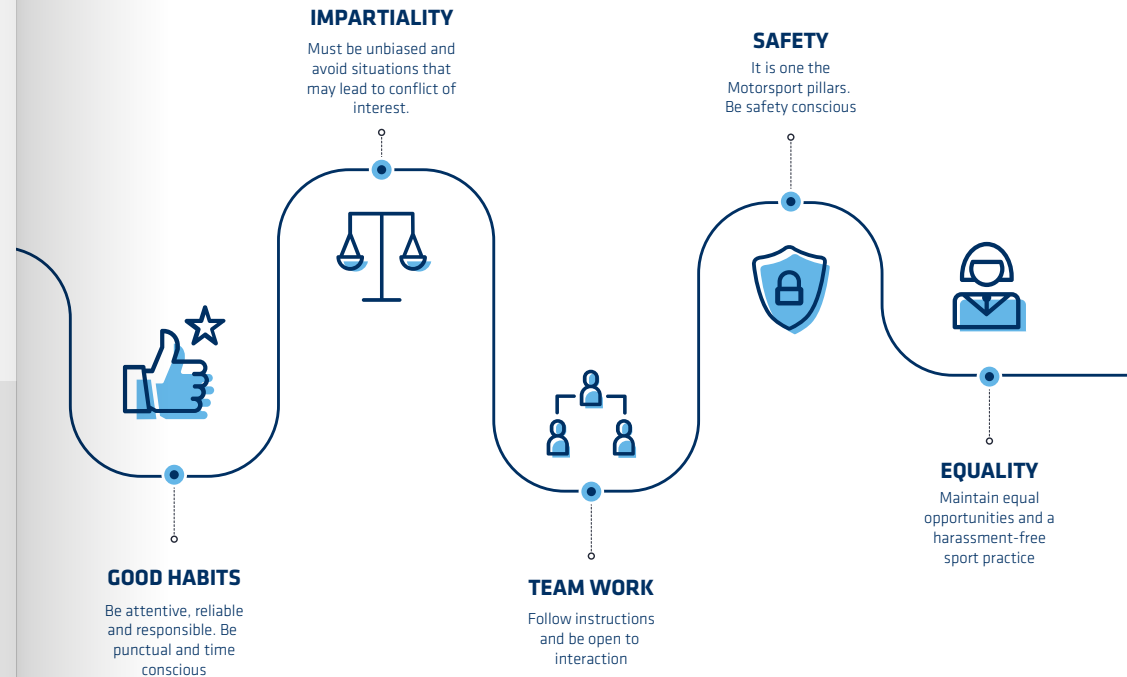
IMPARTIALITY
Must be unbiased and avoid situations that may lead to conflict of interest.

SAFETY
It is one the Motorsport pillars. Be safety conscious

GOOD HABITS
Be attentive, reliable and responsible. Be punctual and time conscious

TEAM WORK
Follow instructions and be open to interaction

EQUALITY
Maintain equal opportunities and a harassment-free sport practice